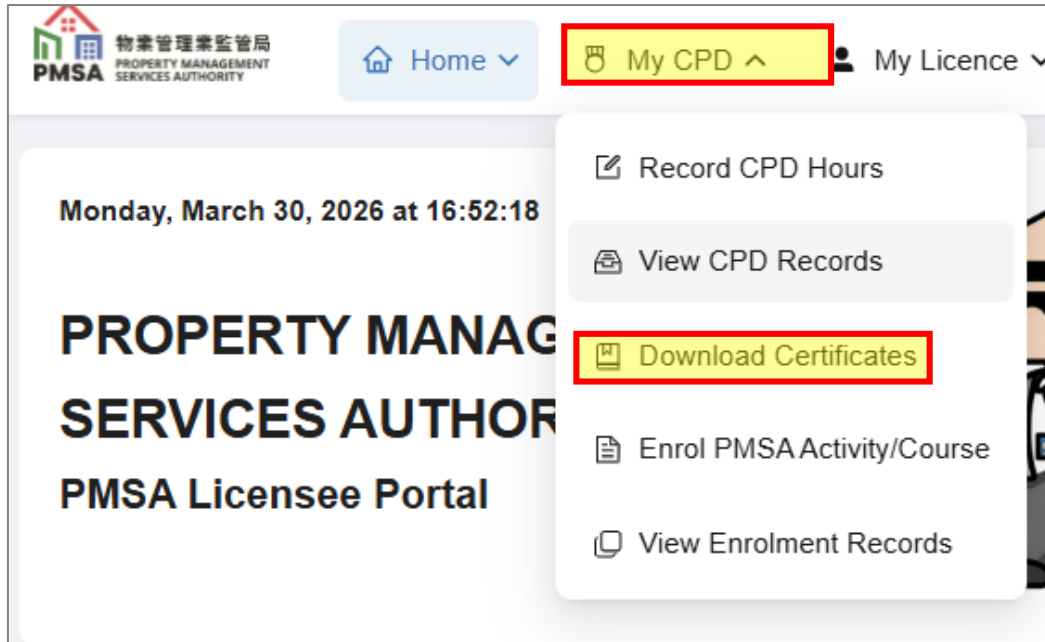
物業管理業監管局
PMSA PROPERTY MANAGEMENT SERVICES AUTHORITY

Home
My CPD
My Licence

Record CPD Hours
View CPD Records
Download Certificates
Enrol PMSA Activity/Course
View Enrolment Records

Monday, March 30, 2026 at 16:52:18

PROPERTY MANAG
SERVICES AUTHOR
PMSA Licensee Portal